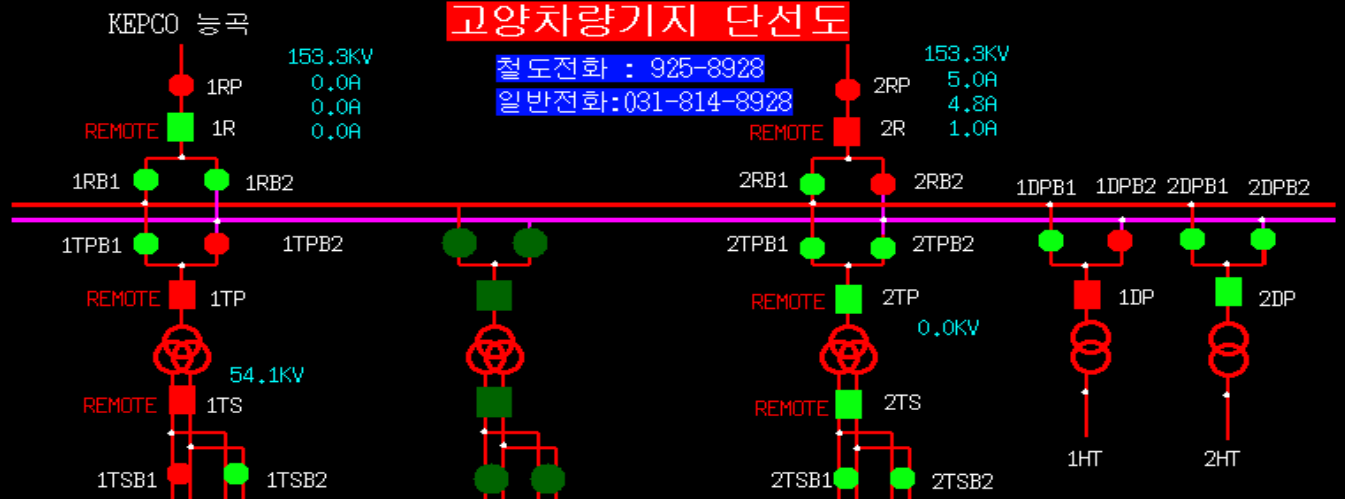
KEPCO 능곡

고양차량기지 단선도

철도전화 : 925-8928
일반전화:031-814-8928

153.3KV
0.0A
0.0A
0.0A

1RP
REMOTE 1R
1RB1 1RB2
1TPB1 1TPB2
REMOTE 1TP
54.1KV
REMOTE 1TS
1TSB1 1TSB2

153.3KV
5.0A
4.8A
1.0A

2RP
REMOTE 2R
2RB1 2RB2
2TPB1 2TPB2
REMOTE 2TP
0.0KV
REMOTE 2TS
2TSB1 2TSB2

1DPB1 1DPB2 2DPB1 2DPB2
1DP 2DP
1HT 2HT